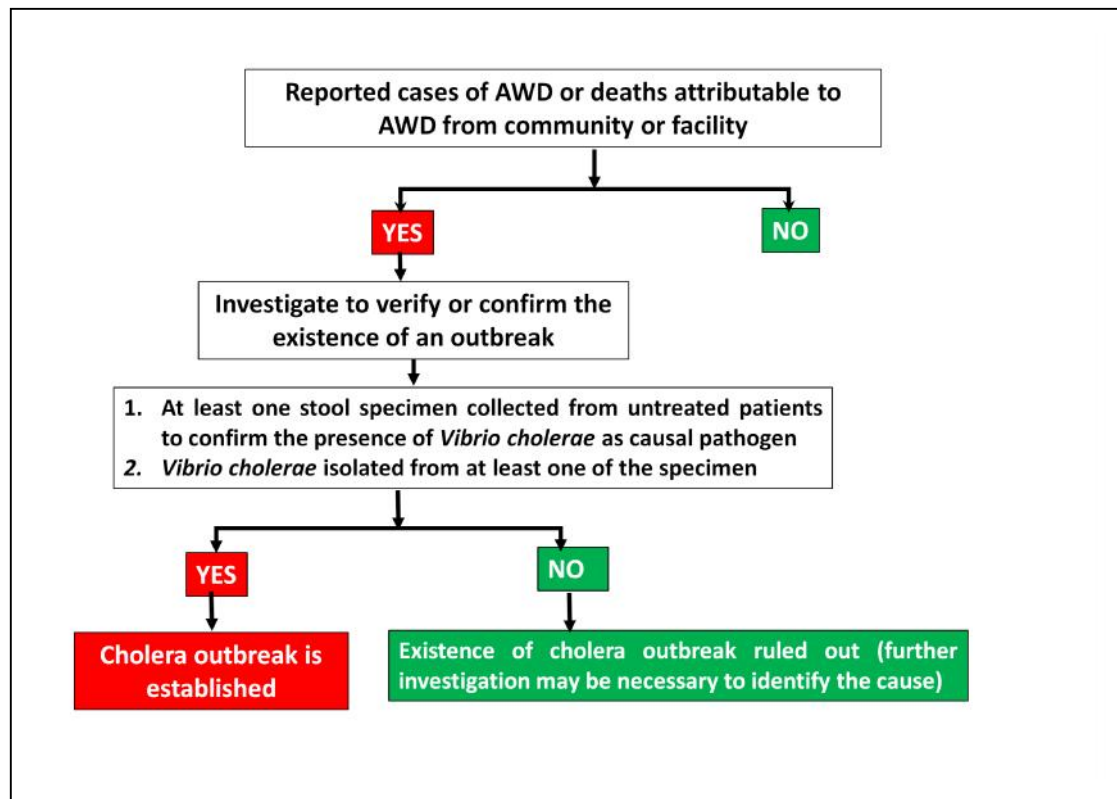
Reported cases of AWD or deaths attributable to AWD from community or facility

YES

NO

Investigate to verify or confirm the existence of an outbreak

1. At least one stool specimen collected from untreated patients to confirm the presence of *Vibrio cholerae* as causal pathogen
2. *Vibrio cholerae* isolated from at least one of the specimen

YES

NO

Cholera outbreak is established

Existence of cholera outbreak ruled out (further investigation may be necessary to identify the cause)